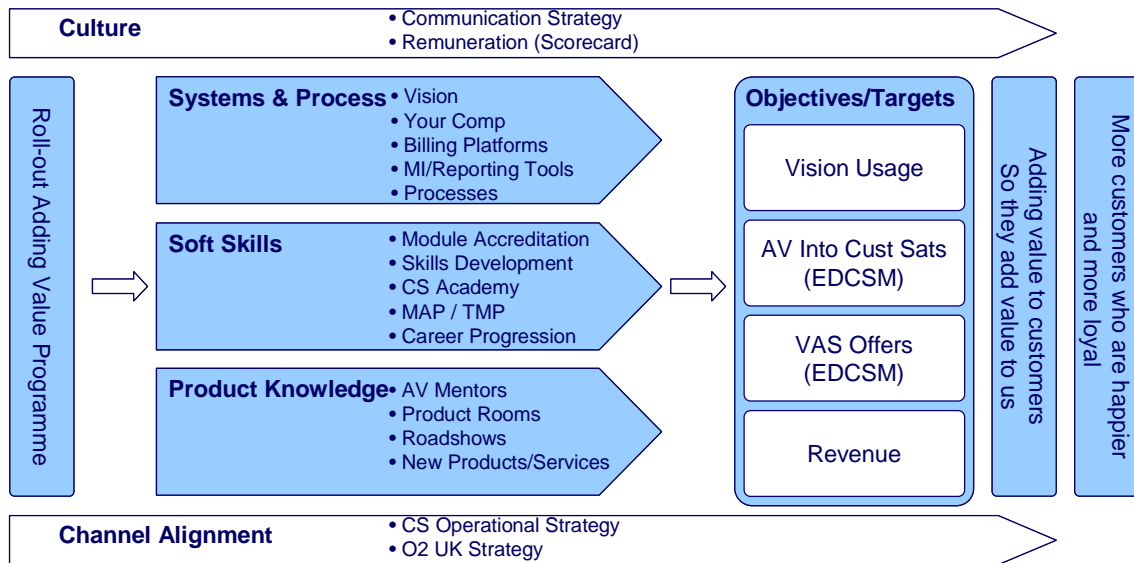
Culture
• Communication Strategy
• Remuneration (Scorecard)

Roll-out Adding Value Programme

Systems & Process
• Vision
• Your Comp
• Billing Platforms
• MI/Reporting Tools
• Processes

Soft Skills
• Module Accreditation
• Skills Development
• CS Academy
• MAP / TMP
• Career Progression

Product Knowledge
• AV Mentors
• Product Rooms
• Roadshows
• New Products/Services

Objectives/Targets

Vision Usage

AV Into Cust Sats (EDCSM)

VAS Offers (EDCSM)

Revenue

Adding value to customers So they add value to us

More customers who are happier and more loyal

Channel Alignment
• CS Operational Strategy
• O2 UK Strategy